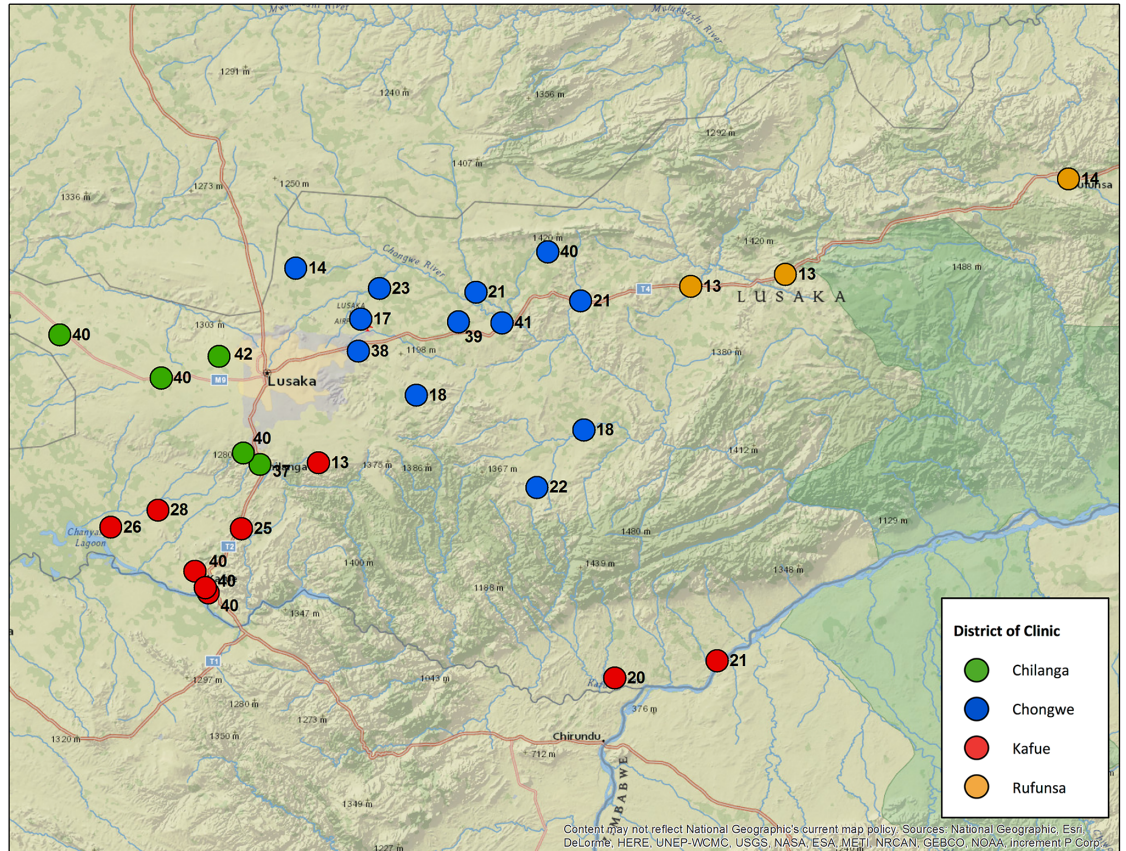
Mulungushi River
1291 m
1240 m
1356 m
1292 m
1407 m
1336 m
1273 m
1250 m
14
Rufunsa
Chongwe River
1420 m
1420 m
1488 m
40
14
23
21
21
13
13
LUSAKA
T4
LUSAKA
17
39
41
40
1303 m
1198 m
1380 m
42
38
40
M9
Lusaka
18
18
40
1412 m
1280
13
37
1375 m
1386 m
1367 m
22
28
26
25
1129 m
Chanyanya Lagoon
T2
1480 m
40
1400 m
1439 m
1348 m
40
1188 m
40
1347 m
T1
21
1297 m
1043 m
20
1280 m
376 m
1273 m
1320 m
1350 m
Chirundu
712 m
ZIMBABWE
1349 m
1227 m

District of Clinic
Chilanga
Chongwe
Kafue
Rufunsa

Content may not reflect National Geographic's current map policy. Sources: National Geographic, Esri, DeLorme, HERE, UNEP-WCMC, USGS, NASA, ESA, METI, NRCAN, GEBCO, NOAA, increment P Corp.